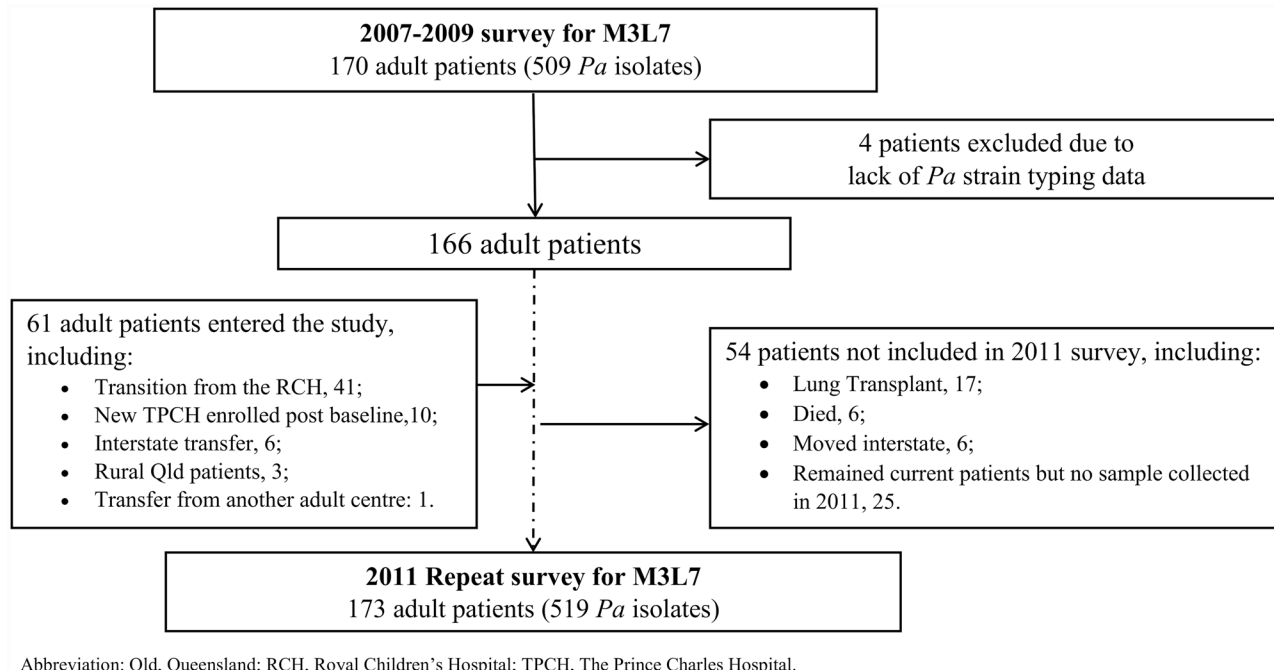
**2007-2009 survey for M3L7**
170 adult patients (509 *Pa* isolates)

4 patients excluded due to lack of *Pa* strain typing data

166 adult patients

61 adult patients entered the study, including:
- Transition from the RCH, 41;
- New TPCH enrolled post baseline,10;
- Interstate transfer, 6;
- Rural Qld patients, 3;
- Transfer from another adult centre: 1.

54 patients not included in 2011 survey, including:
- Lung Transplant, 17;
- Died, 6;
- Moved interstate, 6;
- Remained current patients but no sample collected in 2011, 25.

**2011 Repeat survey for M3L7**
173 adult patients (519 *Pa* isolates)

Abbreviation: Qld, Queensland; RCH, Royal Children's Hospital; TPCH, The Prince Charles Hospital.